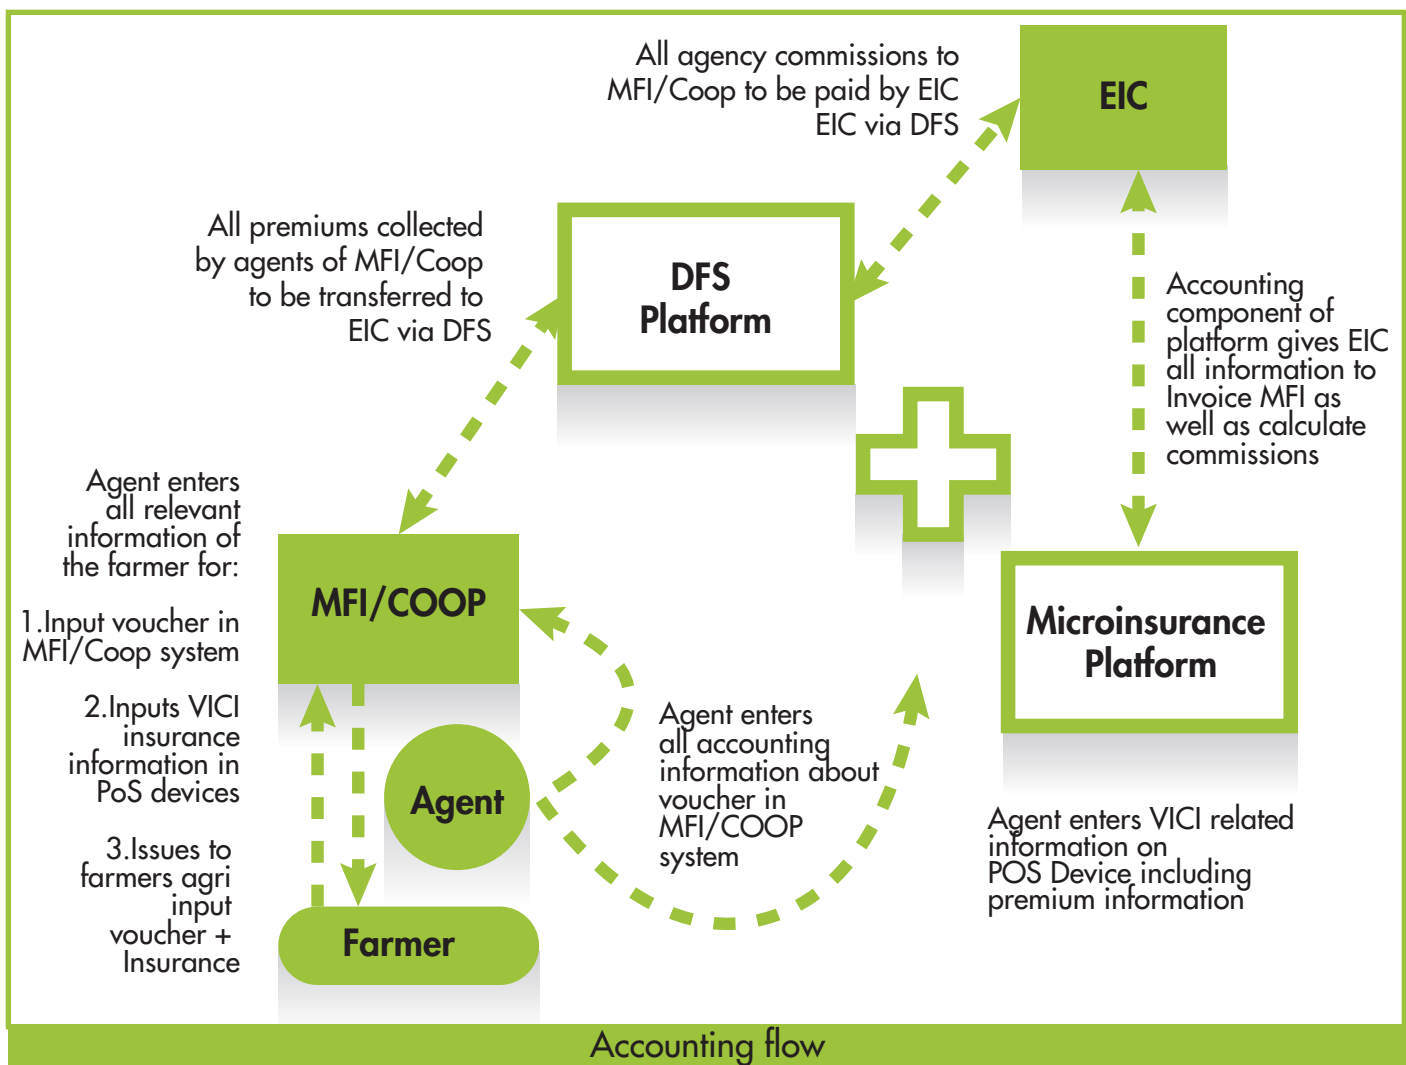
All agency commissions to MFI/Coop to be paid by EIC EIC via DFS

EIC

All premiums collected by agents of MFI/Coop to be transferred to EIC via DFS

DFS Platform

Accounting component of platform gives EIC all information to Invoice MFI as well as calculate commissions

Agent enters all relevant information of the farmer for:

1.Input voucher in MFI/Coop system

2.Inputs VICI insurance information in PoS devices

3.Issues to farmers agri input voucher + Insurance

MFI/COOP

Agent

Agent enters all accounting information about voucher in MFI/COOP system

Microinsurance Platform

Agent enters VICI related information on POS Device including premium information

Farmer

Accounting flow